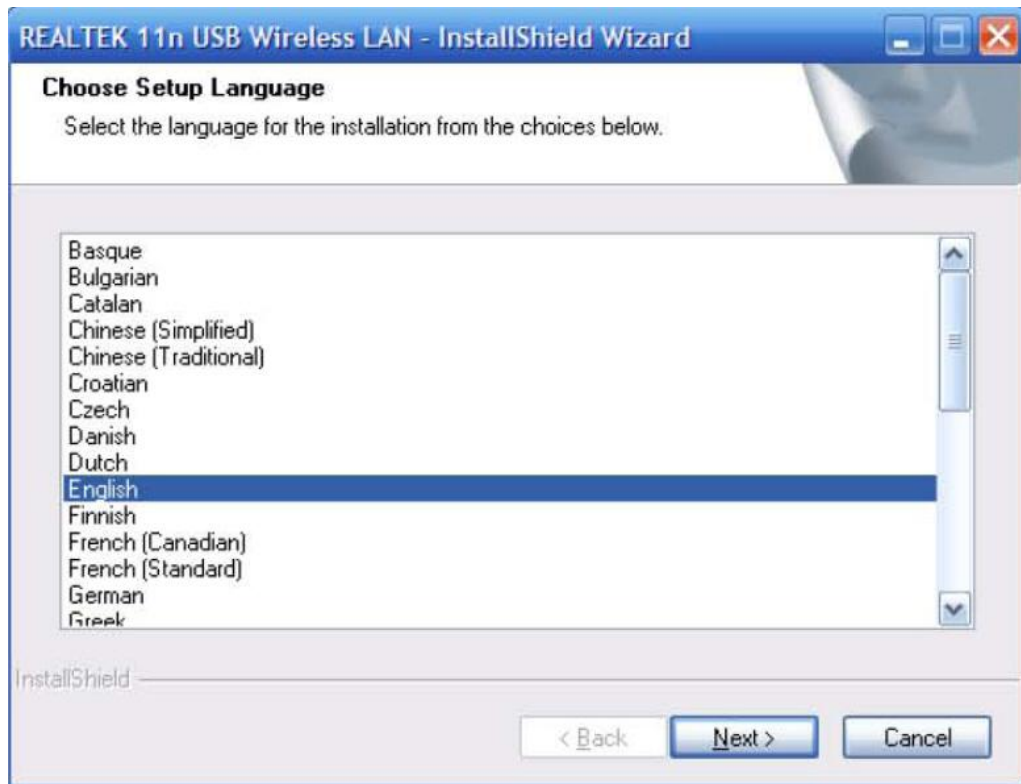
REALTEK 11n USB Wireless LAN - InstallShield Wizard

Choose Setup Language

Select the language for the installation from the choices below.

Basque
Bulgarian
Catalan
Chinese (Simplified)
Chinese (Traditional)
Croatian
Czech
Danish
Dutch
English
Finnish
French (Canadian)
French (Standard)
German
Greek

InstallShield

< Back
Next >
Cancel